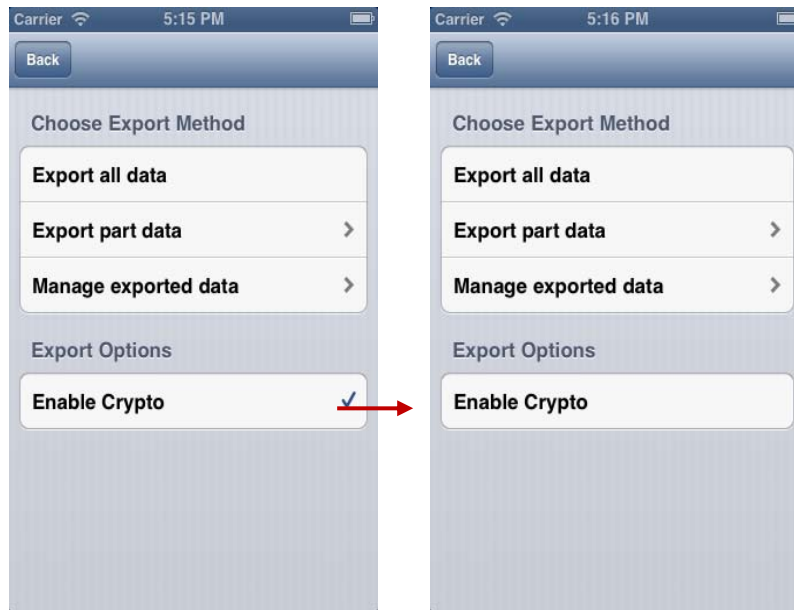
Carrier 5:15 PM

Back

Choose Export Method

Export all data

Export part data

Manage exported data

Export Options

Enable Crypto

Carrier 5:16 PM

Back

Choose Export Method

Export all data

Export part data

Manage exported data

Export Options

Enable Crypto